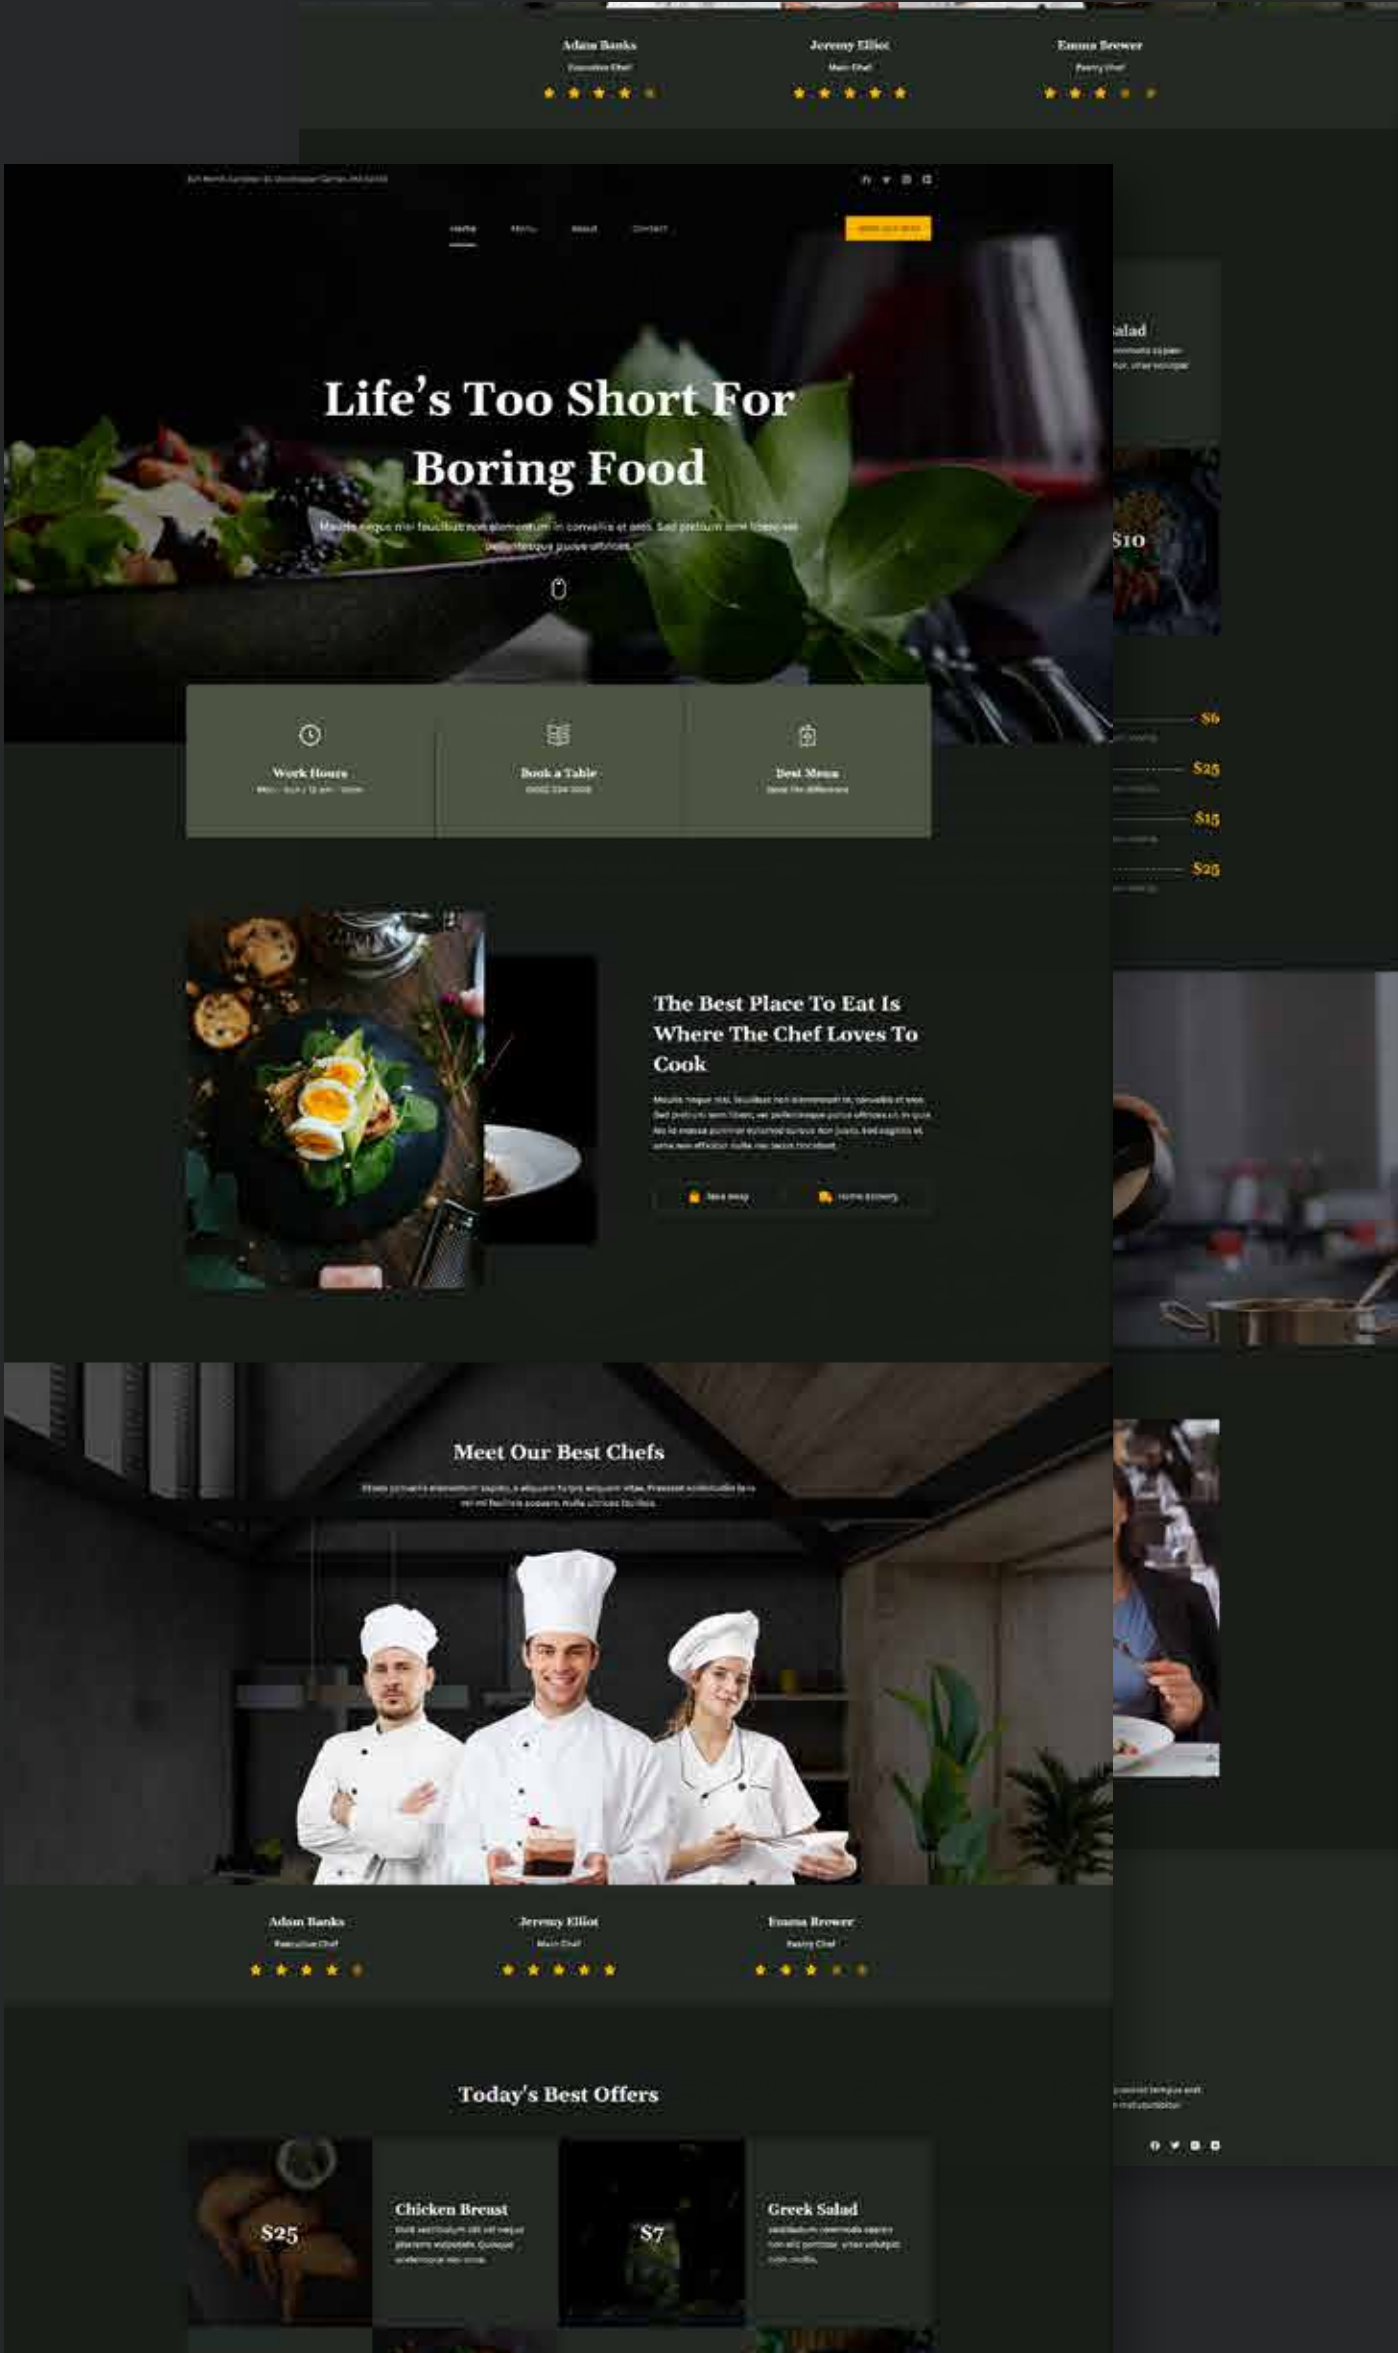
Adam Banks
Executive Chef
Jeremy Elliot
Main Chef
Emma Brewer
Pastry Chef

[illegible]

Home Menu About Contact

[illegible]

Life's Too Short For Boring Food

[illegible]

Work Hours
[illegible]

Book a Table
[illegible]

Best Menu
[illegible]

The Best Place To Eat Is Where The Chef Loves To Cook

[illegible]

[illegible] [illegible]

Meet Our Best Chefs

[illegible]

Adam Banks
Executive Chef
Jeremy Elliot
Main Chef
Emma Brewer
Pastry Chef

Today's Best Offers

$25
Chicken Breast
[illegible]

$7
Greek Salad
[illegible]

alad
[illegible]
$10
$6
$25
$15
$25
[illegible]